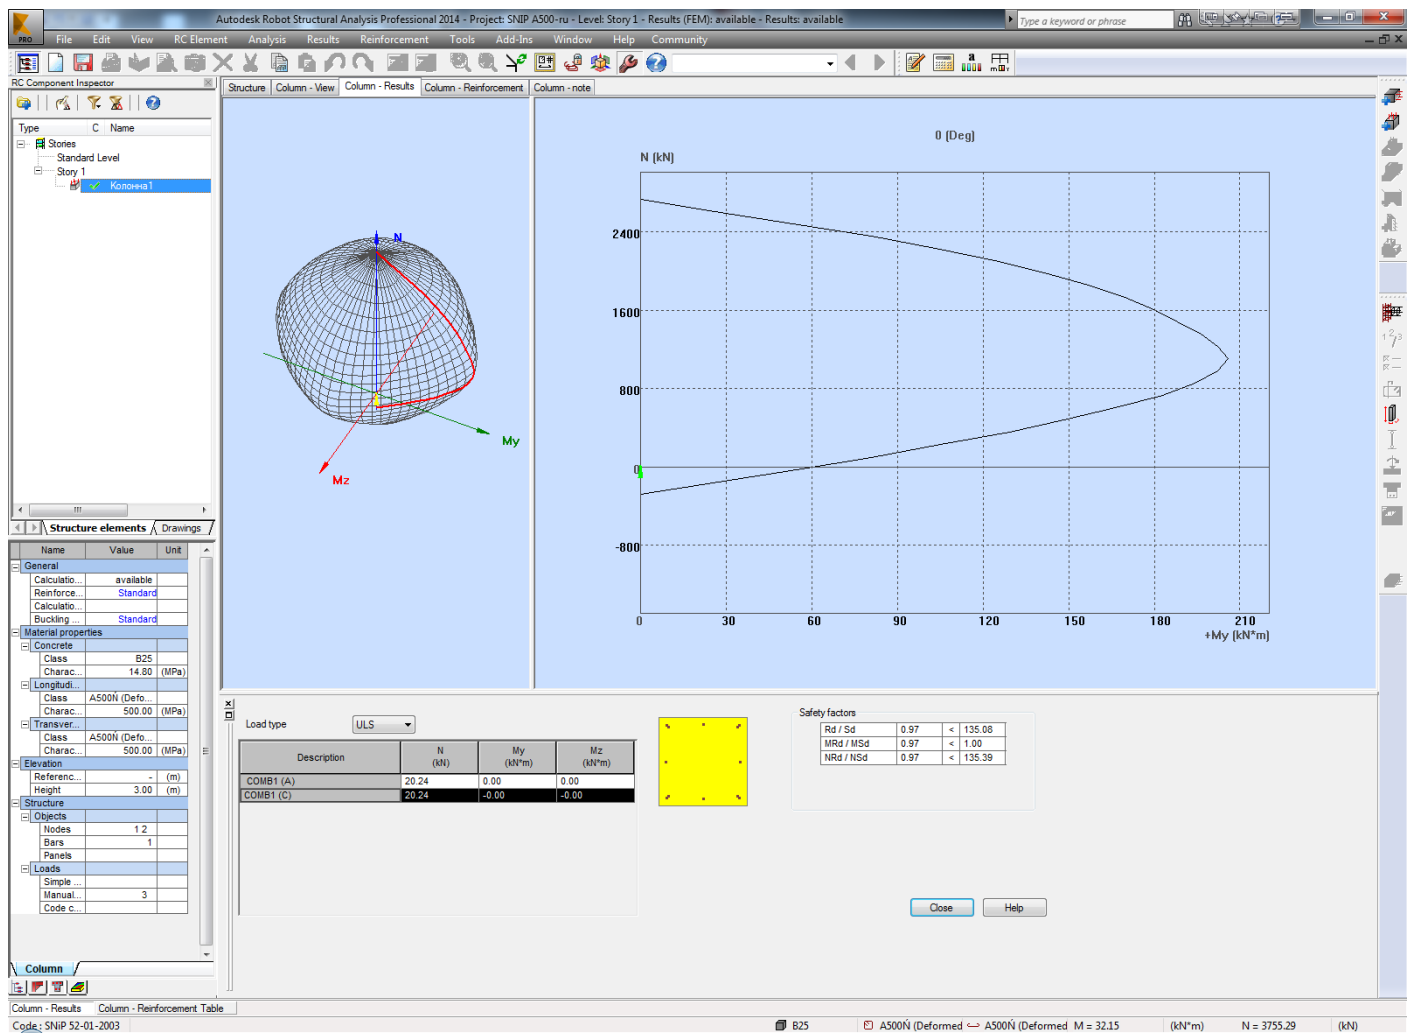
Autodesk Robot Structural Analysis Professional 2014 - Project: SNIP A500-ru - Level: Story 1 - Results (FEM): available - Results: available

Type a keyword or phrase

File Edit View RC Element Analysis Results Reinforcement Tools Add-Ins Window Help Community

RC Component Inspector

Type C Name
Stories
Standard Level
Story 1
Колонна1

Structure elements Drawings

| Name | Value | Unit |
|---|---|---|
| General | | |
| Calculatio... | available | |
| Reinforce... | Standard | |
| Calculatio... | | |
| Buckling ... | Standard | |
| Material properties | | |
| Concrete | | |
| Class | B25 | |
| Charac... | 14.80 | (MPa) |
| Longitudi... | | |
| Class | A500Ń (Defo... | |
| Charac... | 500.00 | (MPa) |
| Transver... | | |
| Class | A500Ń (Defo... | |
| Charac... | 500.00 | (MPa) |
| Elevation | | |
| Referenc... | - | (m) |
| Height | 3.00 | (m) |
| Structure | | |
| Objects | | |
| Nodes | 1 2 | |
| Bars | 1 | |
| Panels | | |
| Loads | | |
| Simple ... | | |
| Manual... | 3 | |
| Code c... | | |

Column

Structure Column - View Column - Results Column - Reinforcement Column - note

N
My
Mz

0 (Deg)
N (kN)
2400
1600
800
0
-800
0 30 60 90 120 150 180 210
+My (kN*m)

Load type ULS

| Description | N (kN) | My (kN*m) | Mz (kN*m) |
|---|---|---|---|
| COMB1 (A) | 20.24 | 0.00 | 0.00 |
| COMB1 (C) | 20.24 | -0.00 | -0.00 |

Safety factors

| Rd / Sd | 0.97 | < | 135.08 |
|---|---|---|---|
| MRd / MSd | 0.97 | < | 1.00 |
| NRd / NSd | 0.97 | < | 135.39 |

Close Help

Column - Results Column - Reinforcement Table

Code : SNiP 52-01-2003 B25 A500Ń (Deformed A500Ń (Deformed M = 32.15 (kN*m) N = 3755.29 (kN)